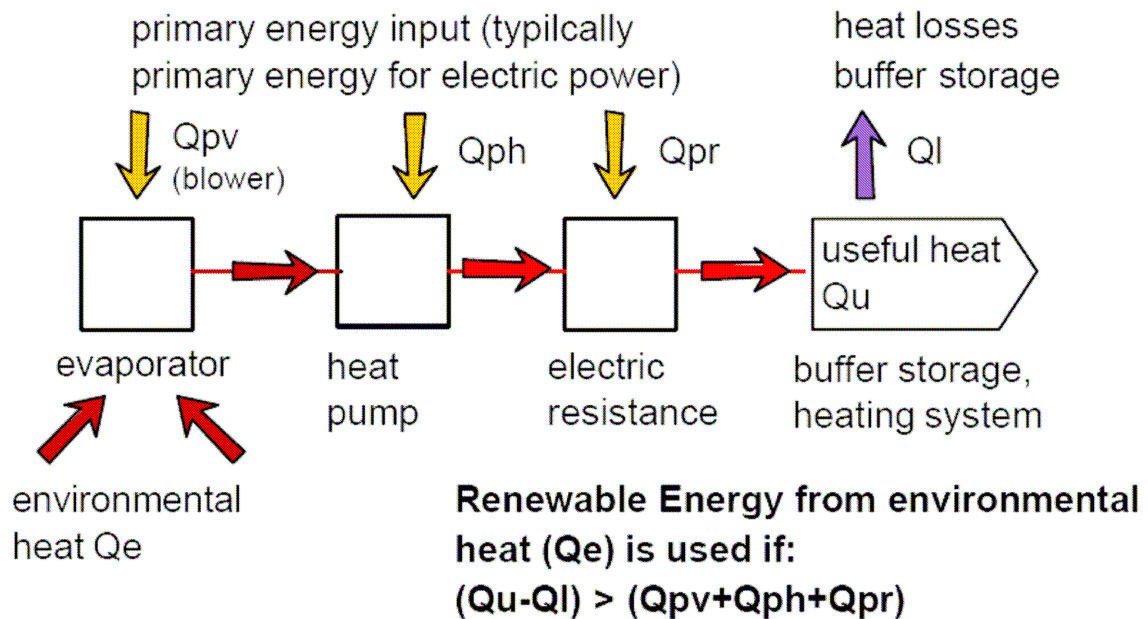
primary energy input (typilcally primary energy for electric power)

heat losses buffer storage

Qpv (blower)

Qph

Qpr

Ql

useful heat Qu

evaporator

heat pump

electric resistance

buffer storage, heating system

environmental heat Qe

**Renewable Energy from environmental heat (Qe) is used if: (Qu-Ql) > (Qpv+Qph+Qpr)**